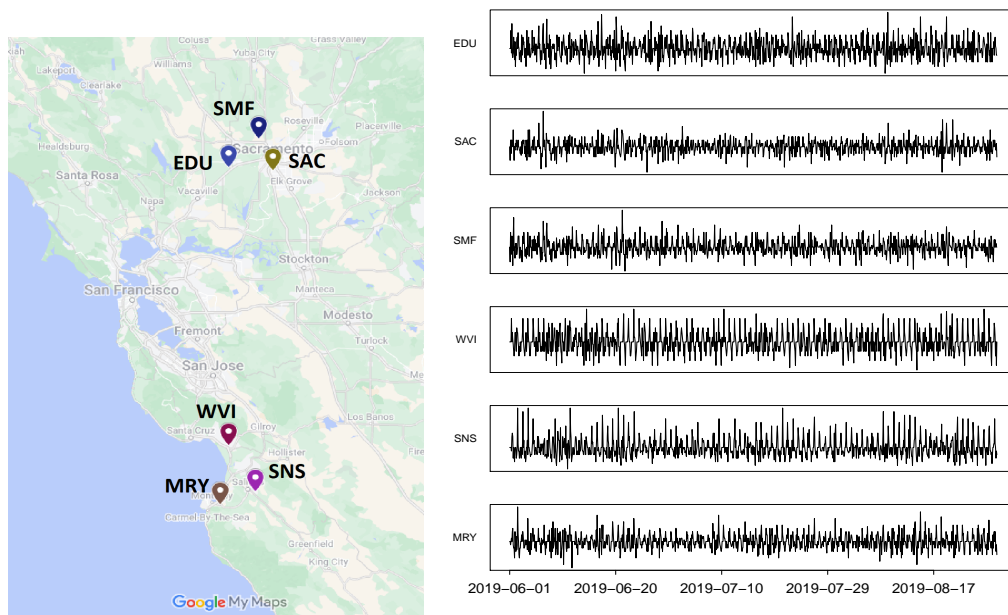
Colusa
Yuba City
Grass Valley
Lakeport
Williams
Clearlake
SMF
Roseville
Placerville
Healdsburg
Sacramento
EDU
SAC
Santa Rosa
Vacaville
Elk Grove
Jackson
Napa
Stockton
San Francisco
Manteca
Fremont
Modesto
Turlock
San Jose
Merced
Los Banos
WVI
Santa Cruz
Gilroy
Hollister
SNS
MRY
Monterey
Salinas
Carmel-By-The-Sea
Greenfield
King City
Google My Maps

EDU
SAC
SMF
WVI
SNS
MRY
2019-06-01
2019-06-20
2019-07-10
2019-07-29
2019-08-17